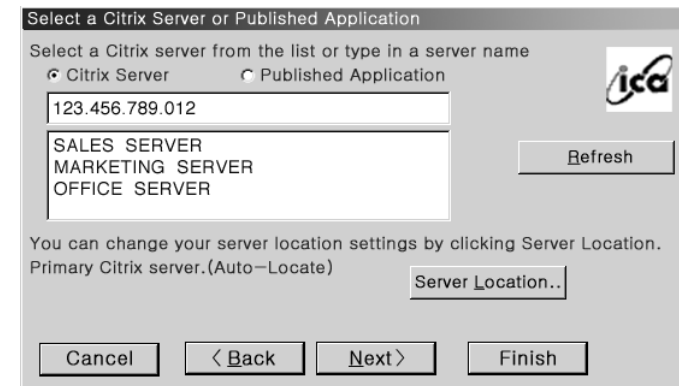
Select a Citrix Server or Published Application

Select a Citrix server from the list or type in a server name

Citrix Server

Published Application

ica

123.456.789.012

SALES SERVER
MARKETING SERVER
OFFICE SERVER

Refresh

You can change your server location settings by clicking Server Location.
Primary Citrix server.(Auto−Locate)

Server Location..

Cancel

〈 Back

Next〉

Finish